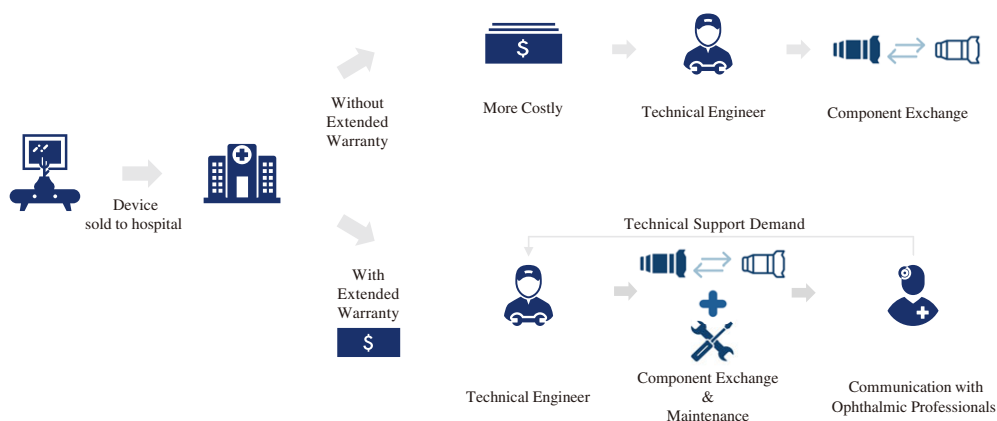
Device sold to hospital

Without Extended Warranty

$

More Costly

Technical Engineer

Component Exchange

With Extended Warranty

$

Technical Support Demand

Technical Engineer

Component Exchange & Maintenance

Communication with Ophthalmic Professionals